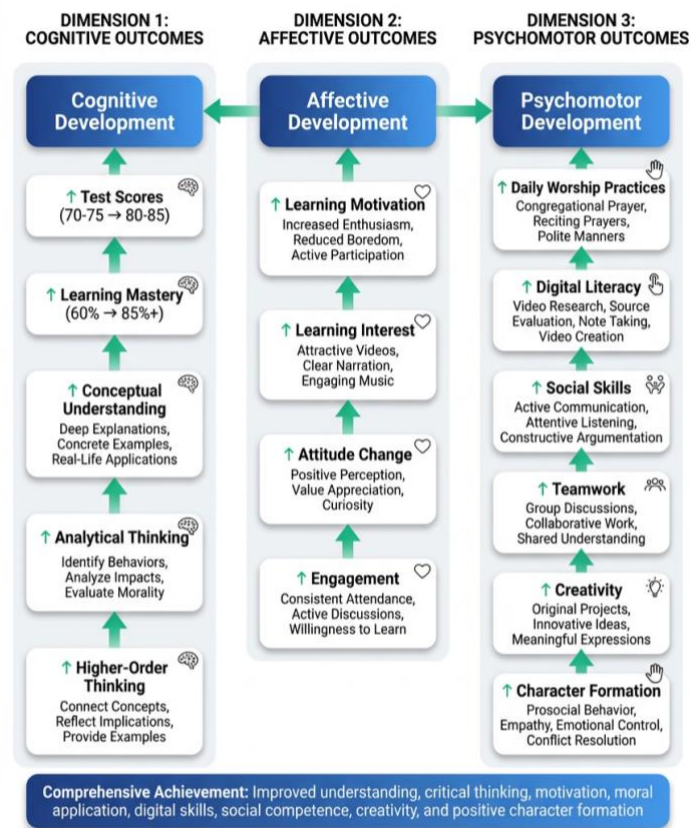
DIMENSION 1: COGNITIVE OUTCOMES

DIMENSION 2: AFFECTIVE OUTCOMES

DIMENSION 3: PSYCHOMOTOR OUTCOMES

Cognitive Development

↑ Test Scores
(70-75 → 80-85)

↑ Learning Mastery
(60% → 85%+)

↑ Conceptual Understanding
Deep Explanations, Concrete Examples, Real-Life Applications

↑ Analytical Thinking
Identify Behaviors, Analyze Impacts, Evaluate Morality

↑ Higher-Order Thinking
Connect Concepts, Reflect Implications, Provide Examples

Affective Development

↑ Learning Motivation
Increased Enthusiasm, Reduced Boredom, Active Participation

↑ Learning Interest
Attractive Videos, Clear Narration, Engaging Music

↑ Attitude Change
Positive Perception, Value Appreciation, Curiosity

↑ Engagement
Consistent Attendance, Active Discussions, Willingness to Learn

Psychomotor Development

↑ Daily Worship Practices
Congregational Prayer, Reciting Prayers, Polite Manners

↑ Digital Literacy
Video Research, Source Evaluation, Note Taking, Video Creation

↑ Social Skills
Active Communication, Attentive Listening, Constructive Argumentation

↑ Teamwork
Group Discussions, Collaborative Work, Shared Understanding

↑ Creativity
Original Projects, Innovative Ideas, Meaningful Expressions

↑ Character Formation
Prosocial Behavior, Empathy, Emotional Control, Conflict Resolution

Comprehensive Achievement: Improved understanding, critical thinking, motivation, moral application, digital skills, social competence, creativity, and positive character formation